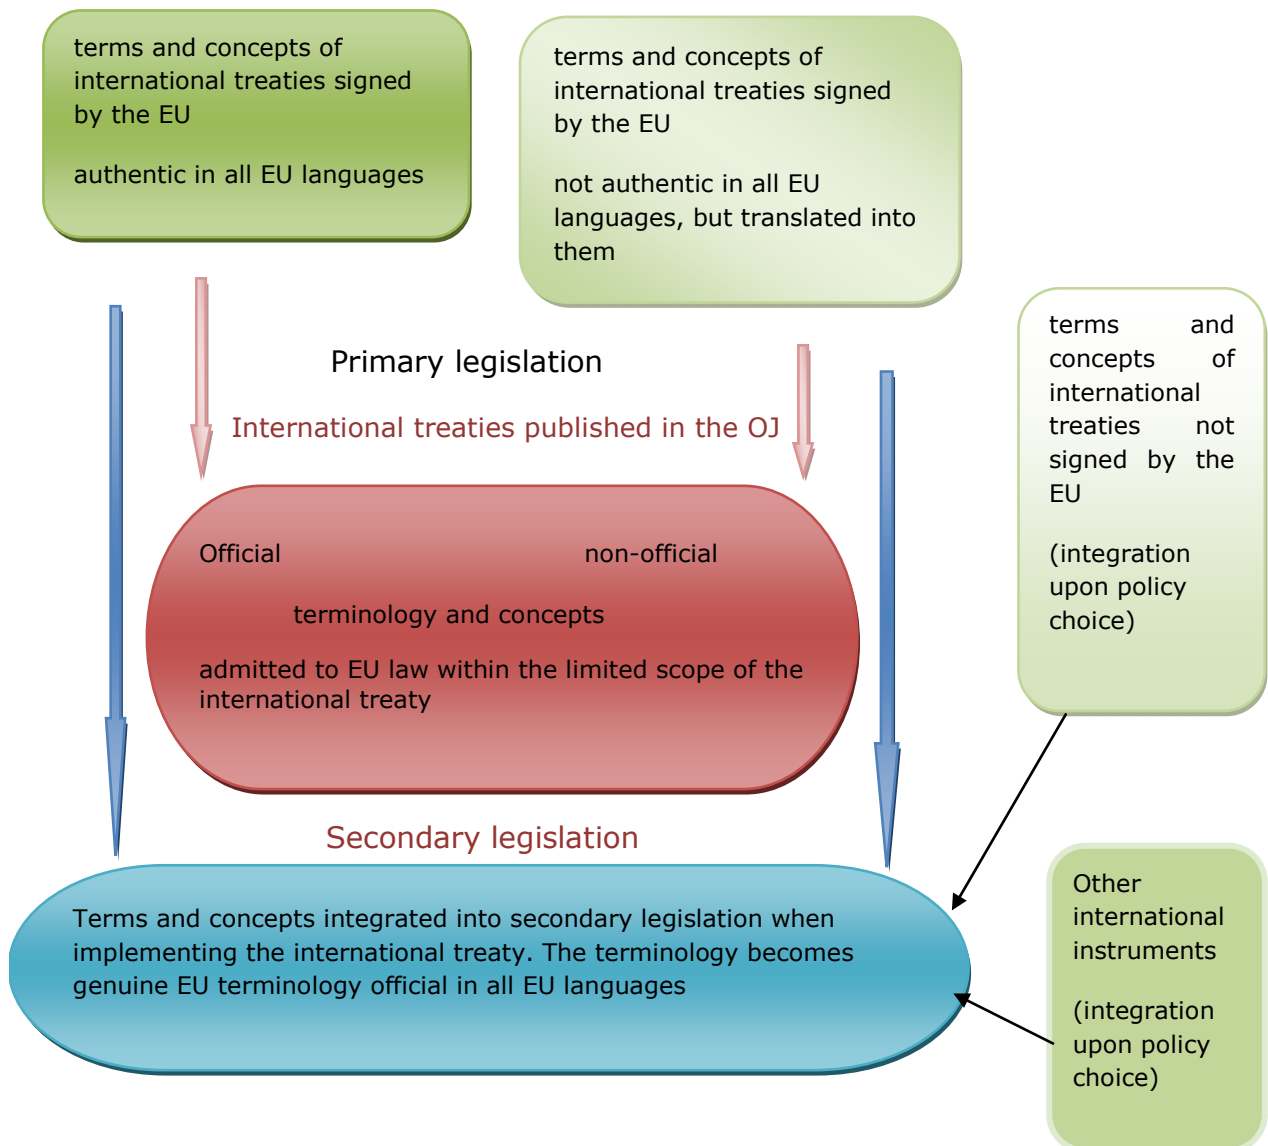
terms and concepts of international treaties signed by the EU

authentic in all EU languages

terms and concepts of international treaties signed by the EU

not authentic in all EU languages, but translated into them

terms and concepts of international treaties not signed by the EU

(integration upon policy choice)

Primary legislation

International treaties published in the OJ

Official

non-official

terminology and concepts

admitted to EU law within the limited scope of the international treaty

Secondary legislation

Terms and concepts integrated into secondary legislation when implementing the international treaty. The terminology becomes genuine EU terminology official in all EU languages

Other international instruments

(integration upon policy choice)